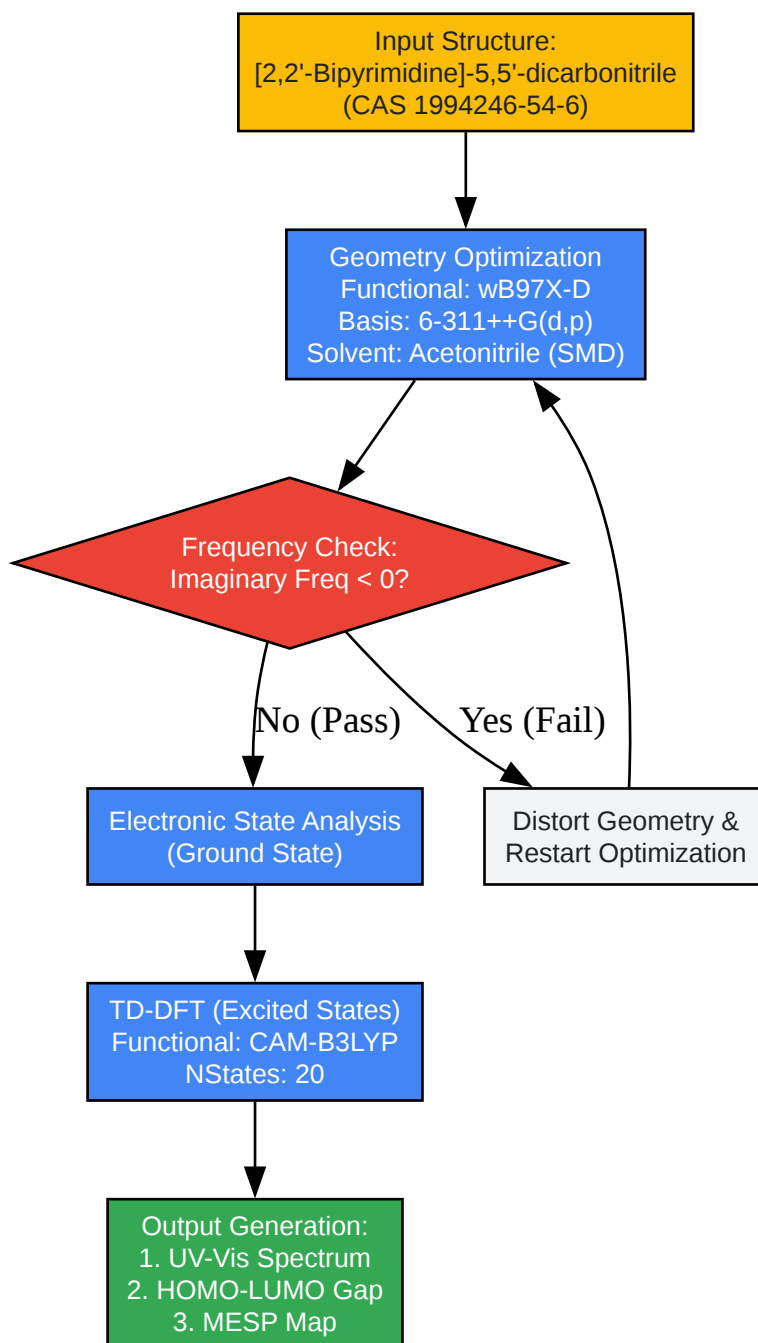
Input Structure:
[2,2'-Bipyrimidine]-5,5'-dicarbonitrile
(CAS 1994246-54-6)

Geometry Optimization
Functional: wB97X-D
Basis: 6-311++G(d,p)
Solvent: Acetonitrile (SMD)

Frequency Check:
Imaginary Freq < 0?

No (Pass)

Yes (Fail)

Electronic State Analysis
(Ground State)

Distort Geometry &
Restart Optimization

TD-DFT (Excited States)
Functional: CAM-B3LYP
NStates: 20

Output Generation:
1. UV-Vis Spectrum
2. HOMO-LUMO Gap
3. MESP Map